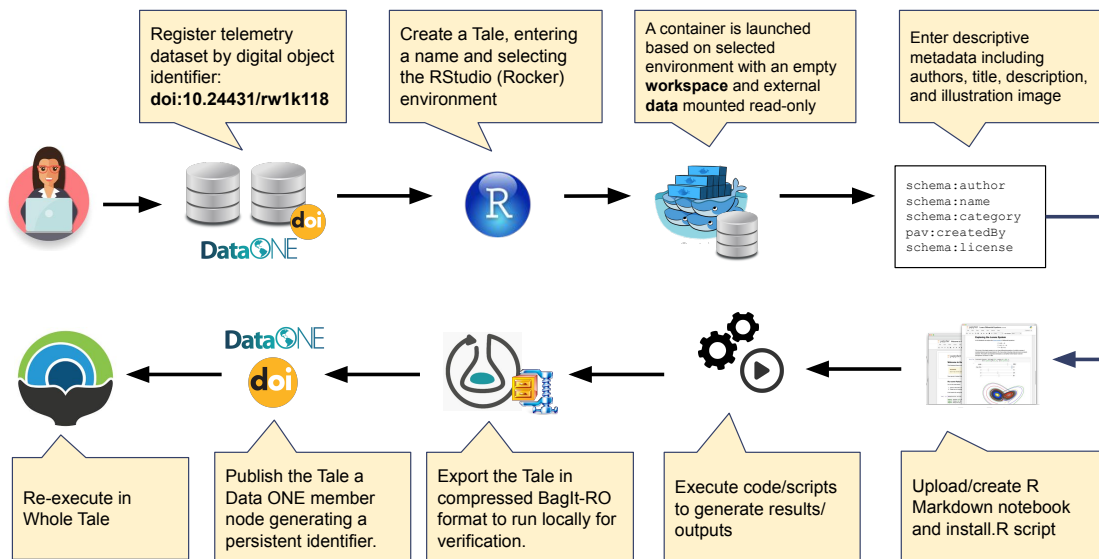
Register telemetry dataset by digital object identifier: **doi:10.24431/rw1k118**

Create a Tale, entering a name and selecting the RStudio (Rocker) environment

A container is launched based on selected environment with an empty **workspace** and external **data** mounted read-only

Enter descriptive metadata including authors, title, description, and illustration image

doi

DataONE

R

schema:author
schema:name
schema:category
pav:createdBy
schema:license

DataONE

doi

Re-execute in Whole Tale

Publish the Tale a Data ONE member node generating a persistent identifier.

Export the Tale in compressed BagIt-RO format to run locally for verification.

Execute code/scripts to generate results/ outputs

Upload/create R Markdown notebook and install.R script